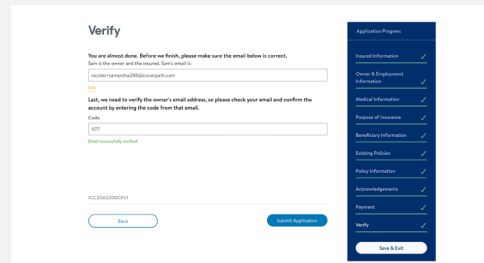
Verify

You are almost done. Before we finish, please make sure the email below is correct.

Sam is the owner and the insured. Sam's email is:

nicolas+samantha28@lioverpath.com

Edit

Last, we need to verify the owner's email address, so please check your email and confirm the account by entering the code from that email.

Code

577

Email successfully verified!

ICC20A2200CPo1

Back

Submit Application

Application Progress

Insured Information

Owner & Employment Information

Medical Information

Purpose of Insurance

Beneficiary Information

Existing Policies

Policy Information

Acknowledgements

Payment

Verify

Save & Exit